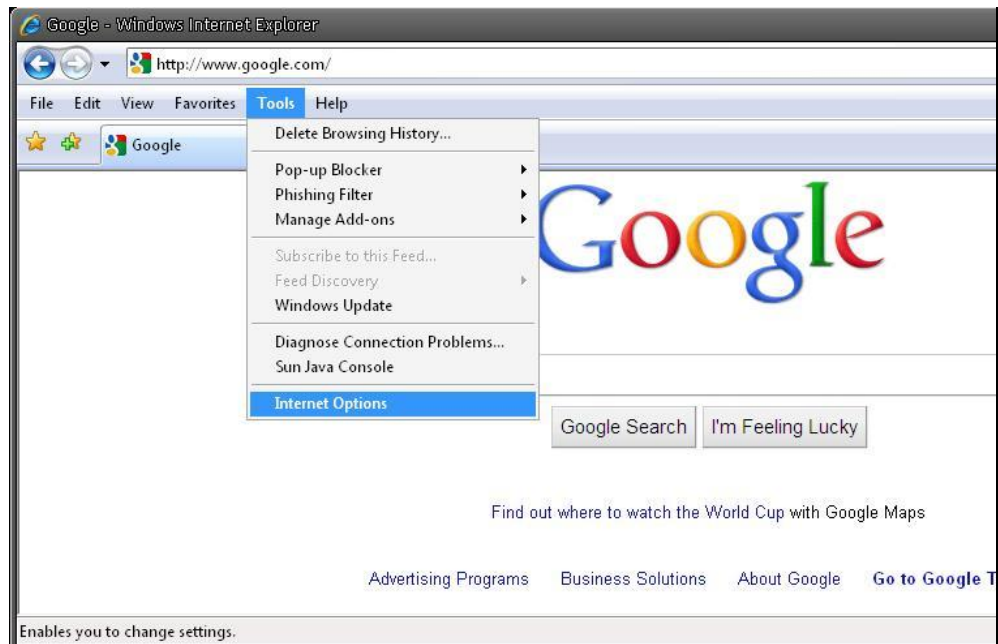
Google - Windows Internet Explorer

http://www.google.com/

File Edit View Favorites Tools Help

Google

Delete Browsing History...

Pop-up Blocker
Phishing Filter
Manage Add-ons

Subscribe to this Feed...
Feed Discovery
Windows Update

Diagnose Connection Problems...
Sun Java Console

Internet Options

Google

Google Search I'm Feeling Lucky

Find out where to watch the World Cup with Google Maps

Advertising Programs Business Solutions About Google Go to Google T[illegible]

Enables you to change settings.